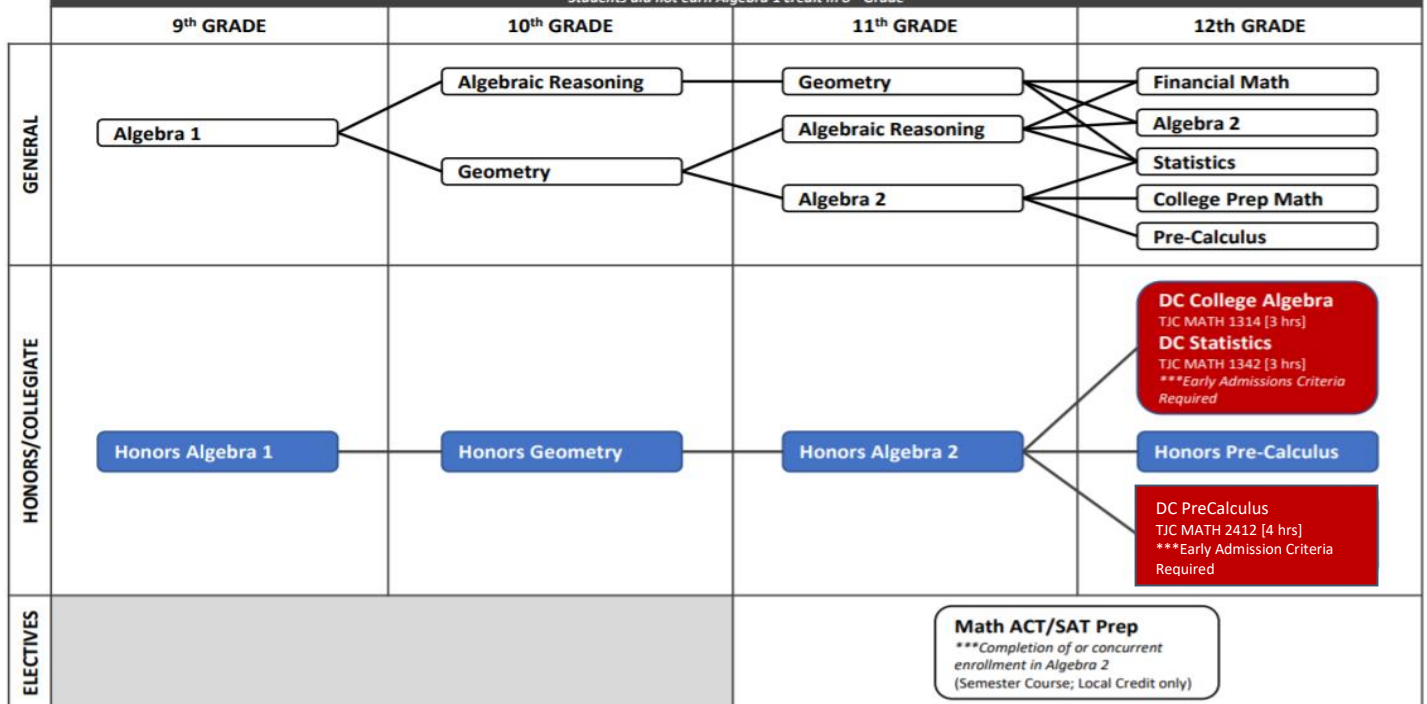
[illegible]

| | 9th GRADE | 10th GRADE | 11th GRADE | 12th GRADE |
|---|---|---|---|---|
| GENERAL | Algebra 1 | Algebraic Reasoning<br>Geometry | Geometry<br>Algebraic Reasoning<br>Algebra 2 | Financial Math<br>Algebra 2<br>Statistics<br>College Prep Math<br>Pre-Calculus |
| HONORS/COLLEGIATE | Honors Algebra 1 | Honors Geometry | Honors Algebra 2 | DC College Algebra<br>TJC MATH 1314 [3 hrs]<br>DC Statistics<br>TJC MATH 1342 [3 hrs]<br>***Early Admissions Criteria Required<br>Honors Pre-Calculus<br>DC PreCalculus<br>TJC MATH 2412 [4 hrs]<br>***Early Admission Criteria Required |
| ELECTIVES | | | Math ACT/SAT Prep<br>***Completion of or concurrent enrollment in Algebra 2<br>(Semester Course; Local Credit only) | |